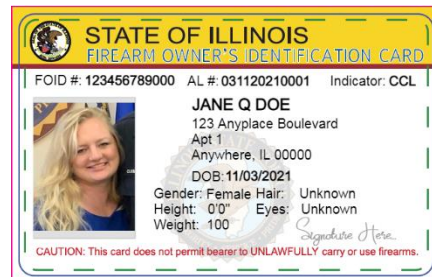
STATE OF ILLINOIS
FIREARM OWNER'S IDENTIFICATION CARD

FOID #: 123456789000 AL #: 031120210001 Indicator: CCL

JANE Q DOE
123 Anyplace Boulevard
Apt 1
Anywhere, IL 00000

DOB: 11/03/2021
Gender: Female Hair: Unknown
Height: 0'0" Eyes: Unknown
Weight: 100

Signature Here

CAUTION: This card does not permit bearer to UNLAWFULLY carry or use firearms.